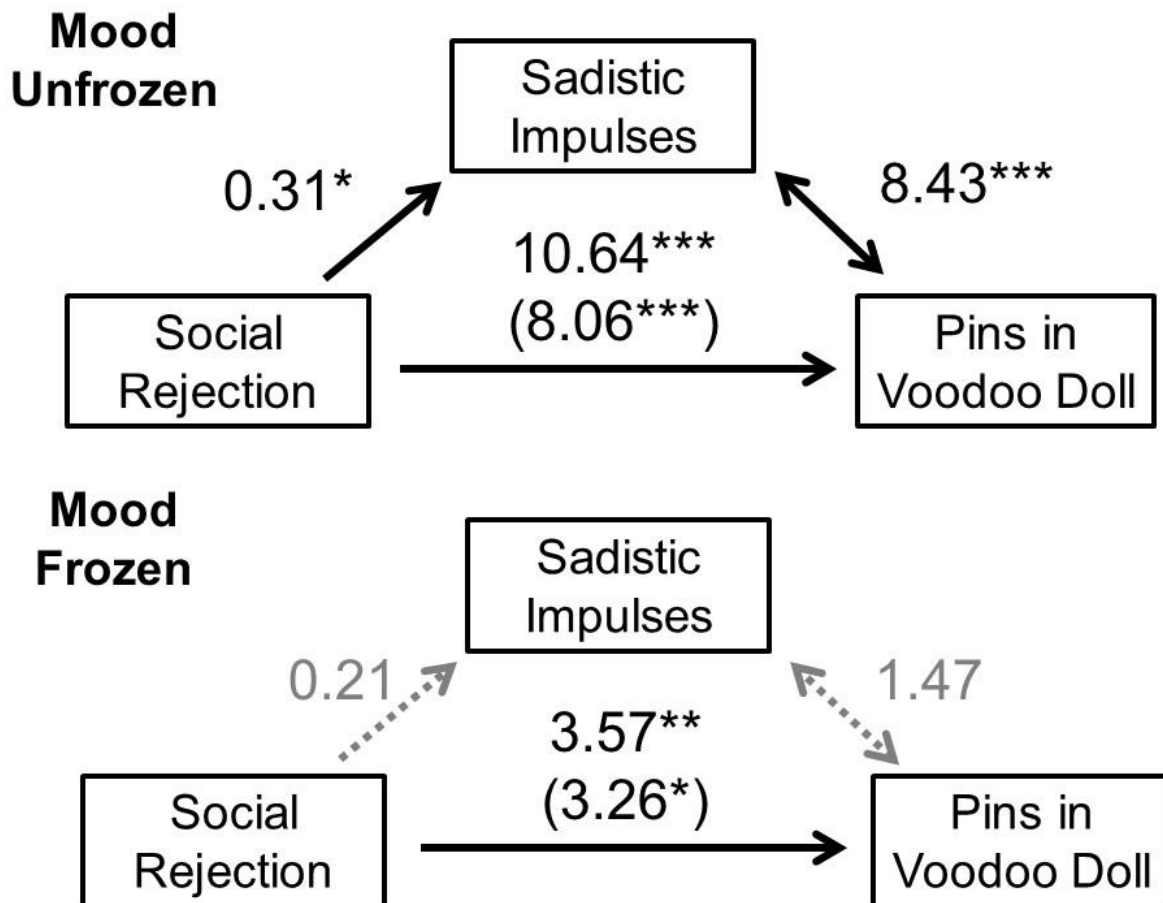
Mood Unfrozen

Sadistic Impulses

0.31*

8.43***

10.64***
(8.06***)

Social Rejection

Pins in Voodoo Doll

Mood Frozen

Sadistic Impulses

0.21

1.47

3.57**
(3.26*)

Social Rejection

Pins in Voodoo Doll